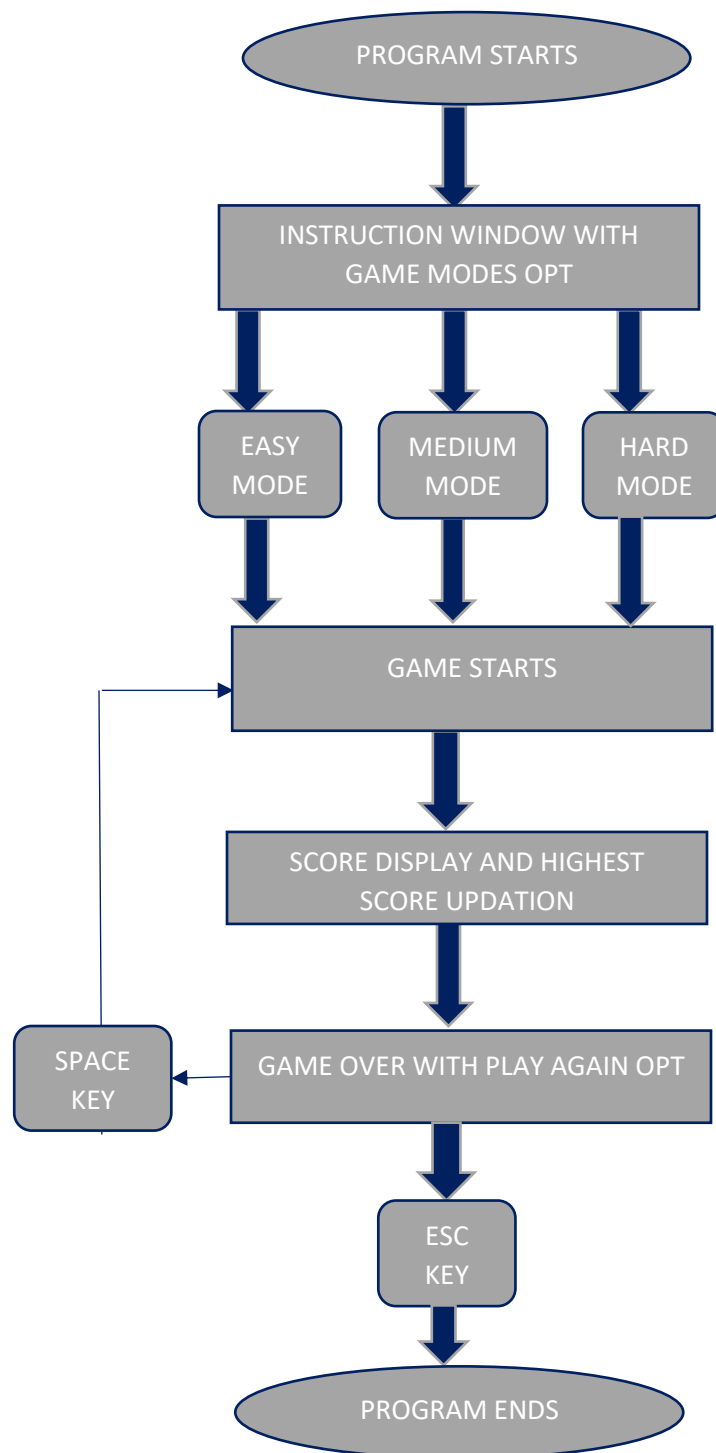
PROGRAM STARTS

INSTRUCTION WINDOW WITH GAME MODES OPT

EASY MODE

MEDIUM MODE

HARD MODE

GAME STARTS

SCORE DISPLAY AND HIGHEST SCORE UPDATION

SPACE KEY

GAME OVER WITH PLAY AGAIN OPT

ESC KEY

PROGRAM ENDS